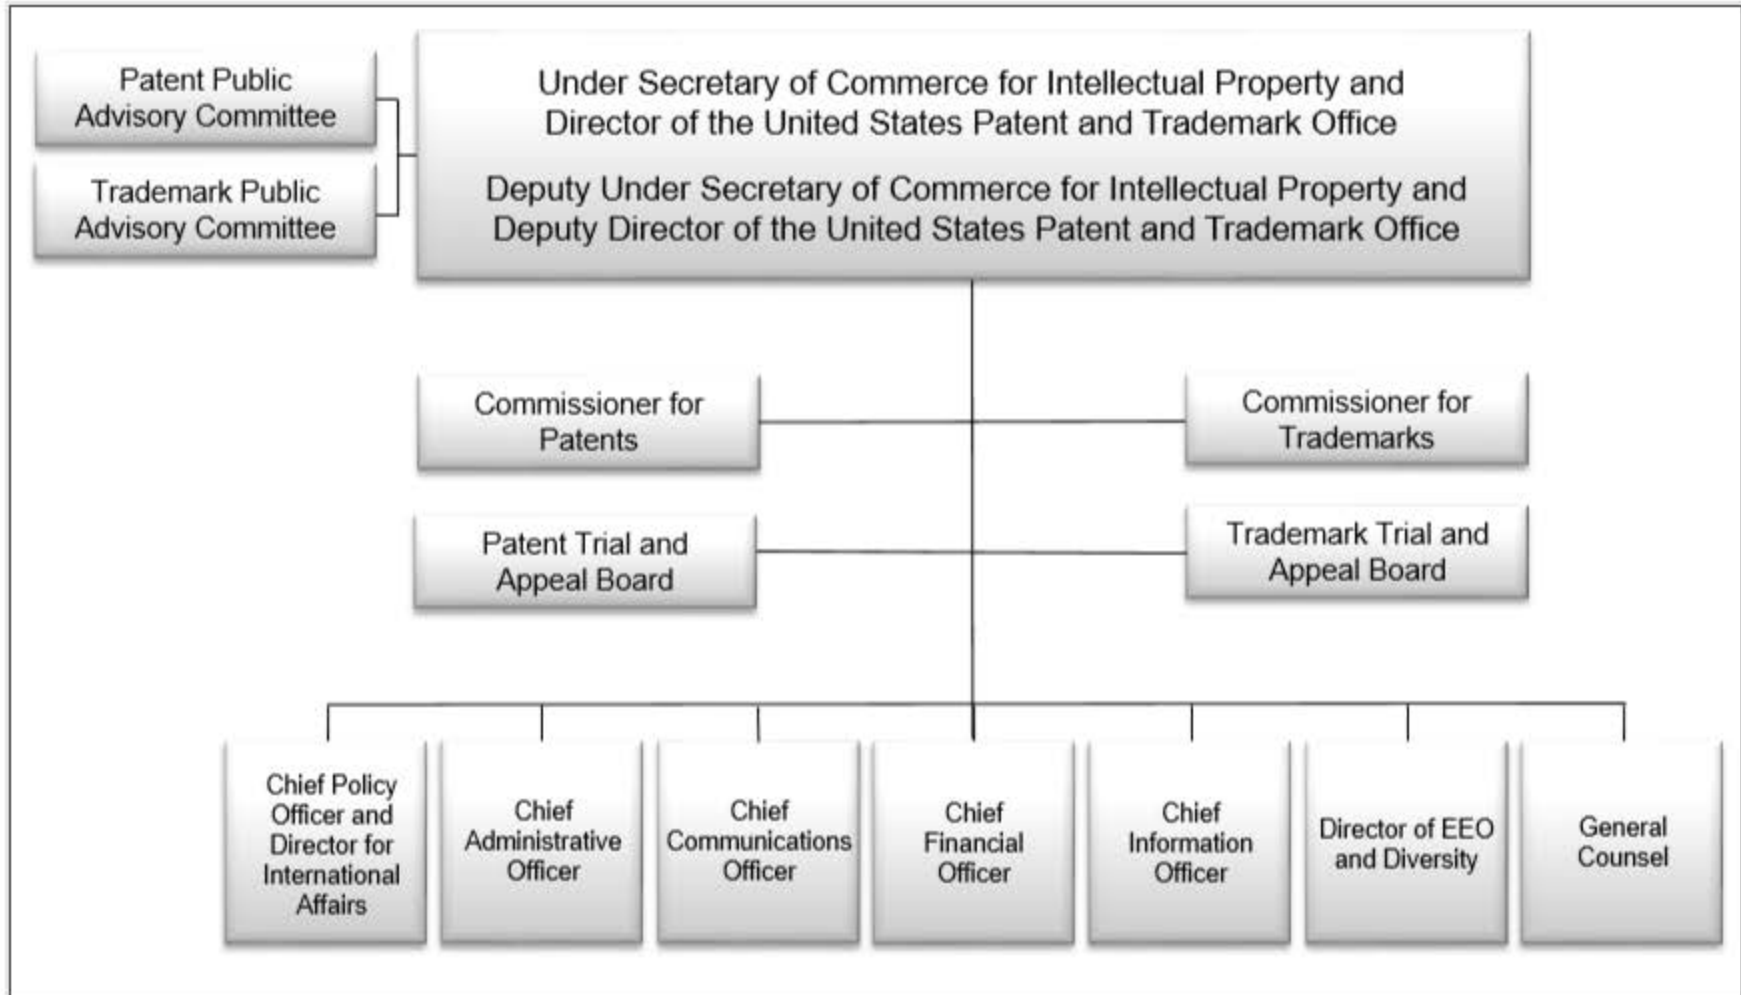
Patent Public Advisory Committee

Trademark Public Advisory Committee

Under Secretary of Commerce for Intellectual Property and Director of the United States Patent and Trademark Office

Deputy Under Secretary of Commerce for Intellectual Property and Deputy Director of the United States Patent and Trademark Office

Commissioner for Patents

Commissioner for Trademarks

Patent Trial and Appeal Board

Trademark Trial and Appeal Board

Chief Policy Officer and Director for International Affairs

Chief Administrative Officer

Chief Communications Officer

Chief Financial Officer

Chief Information Officer

Director of EEO and Diversity

General Counsel